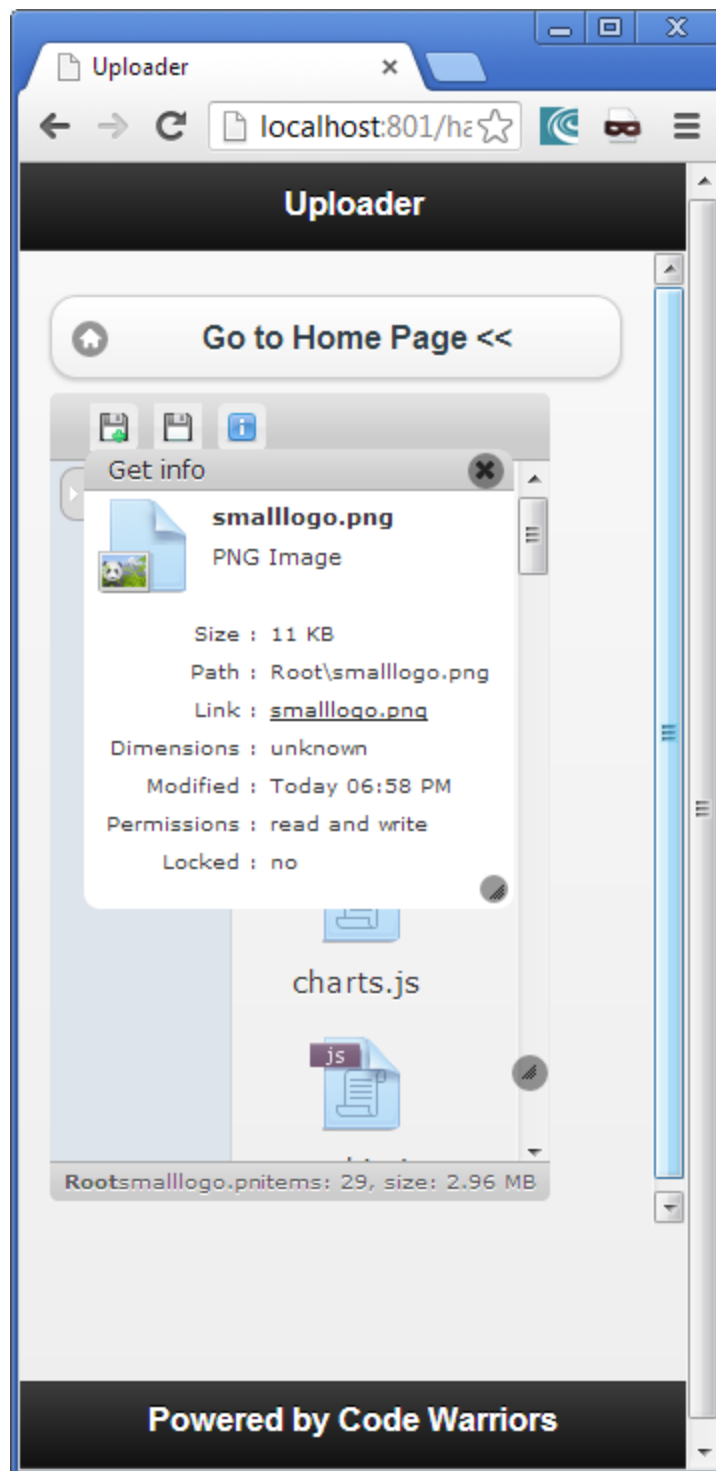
Uploader

localhost:801/ha

Uploader

Go to Home Page <<

Get info

smalllogo.png

PNG Image

Size : 11 KB

Path : Root\smalllogo.png

Link : smalllogo.png

Dimensions : unknown

Modified : Today 06:58 PM

Permissions : read and write

Locked : no

charts.js

js

Rootsmalllogo.pnitems: 29, size: 2.96 MB

Powered by Code Warriors